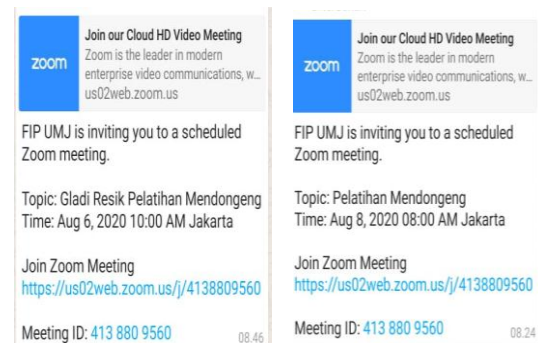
zoom

Join our Cloud HD Video Meeting
Zoom is the leader in modern enterprise video communications, w...
us02web.zoom.us

FIP UMJ is inviting you to a scheduled Zoom meeting.

Topic: Gladi Resik Pelatihan Mendongeng
Time: Aug 6, 2020 10:00 AM Jakarta

Join Zoom Meeting
https://us02web.zoom.us/j/4138809560

Meeting ID: 413 880 9560

08.46

zoom

Join our Cloud HD Video Meeting
Zoom is the leader in modern enterprise video communications, w...
us02web.zoom.us

FIP UMJ is inviting you to a scheduled Zoom meeting.

Topic: Pelatihan Mendongeng
Time: Aug 8, 2020 08:00 AM Jakarta

Join Zoom Meeting
https://us02web.zoom.us/j/4138809560

Meeting ID: 413 880 9560

08.24